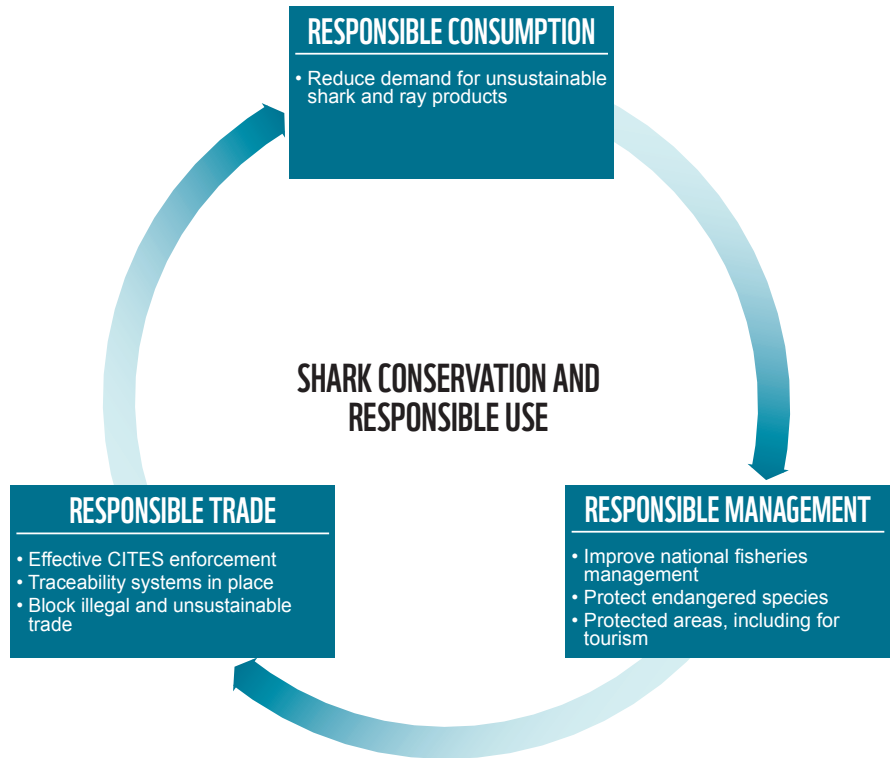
RESPONSIBLE CONSUMPTION

• Reduce demand for unsustainable shark and ray products

SHARK CONSERVATION AND RESPONSIBLE USE

RESPONSIBLE TRADE

• Effective CITES enforcement
• Traceability systems in place
• Block illegal and unsustainable trade

RESPONSIBLE MANAGEMENT

• Improve national fisheries management
• Protect endangered species
• Protected areas, including for tourism